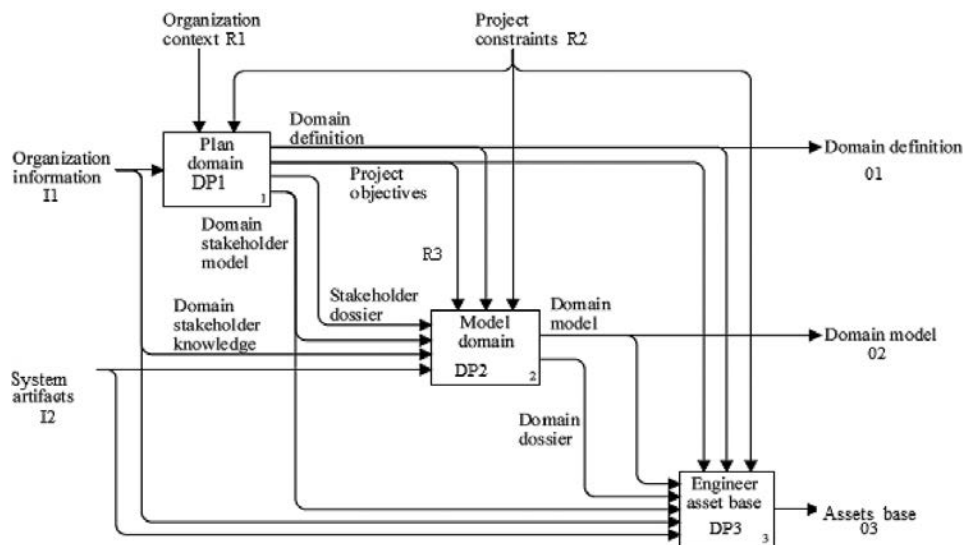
Organization context R1

Project constraints R2

Organization information I1

Plan domain DP1 1

Domain definition

Project objectives

Domain definition 01

Domain stakeholder model

R3

Domain stakeholder knowledge

Stakeholder dossier

Model domain DP2 2

Domain model

Domain model 02

System artifacts I2

Domain dossier

Engineer asset base DP3 3

Assets base 03